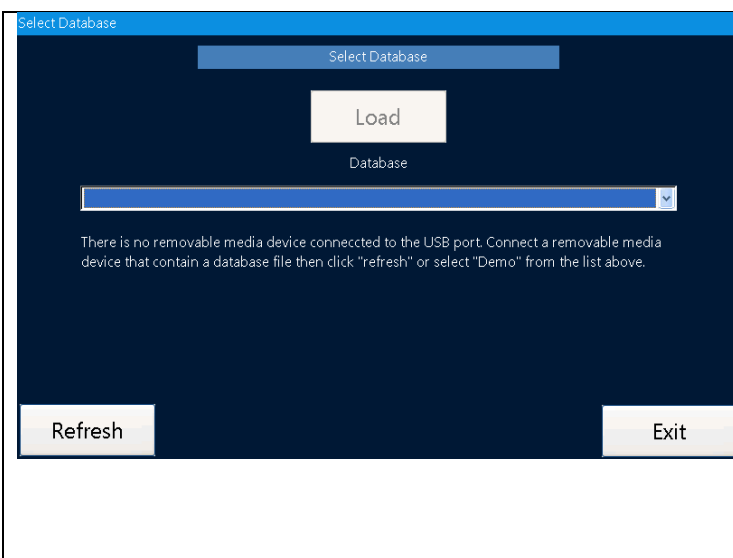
Select Database

Select Database

Load

Database

There is no removable media device connected to the USB port. Connect a removable media device that contain a database file then click "refresh" or select "Demo" from the list above.

Refresh

Exit